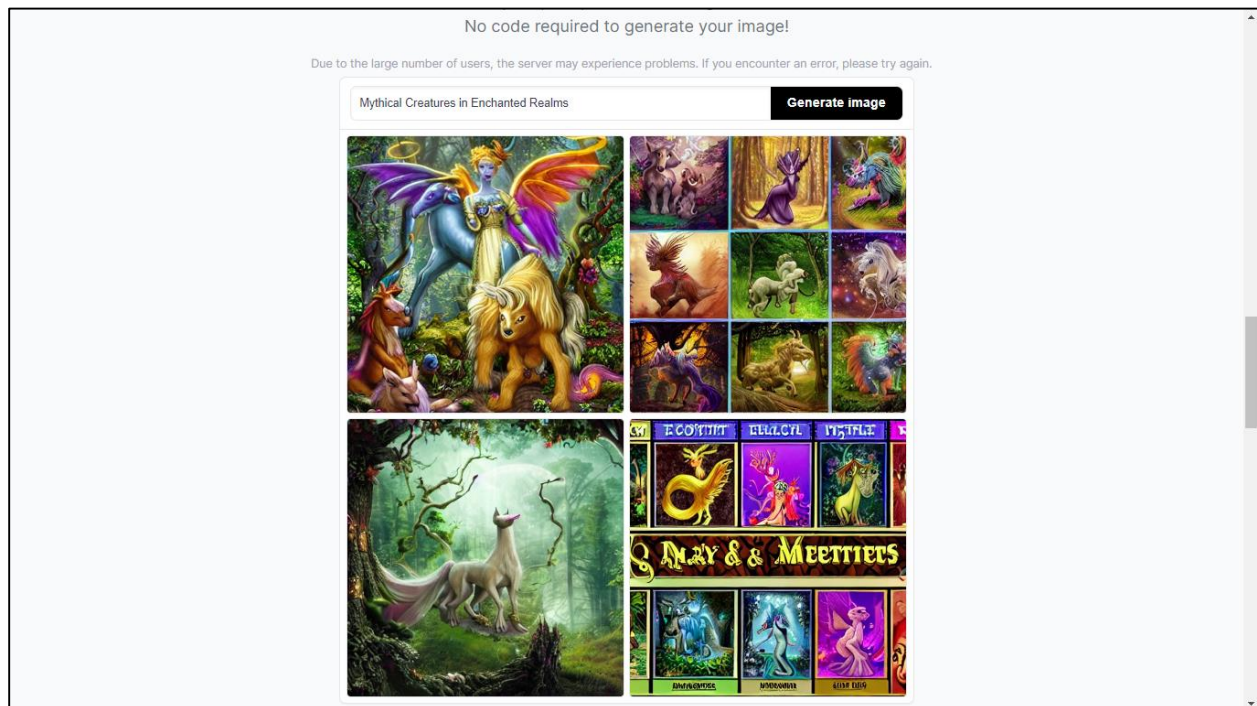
No code required to generate your image!

Due to the large number of users, the server may experience problems. If you encounter an error, please try again.

Mythical Creatures in Enchanted Realms

Generate image

ECOMMT ELLLCAL ITSTLE

AMRY & & MEETTIETS

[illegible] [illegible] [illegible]